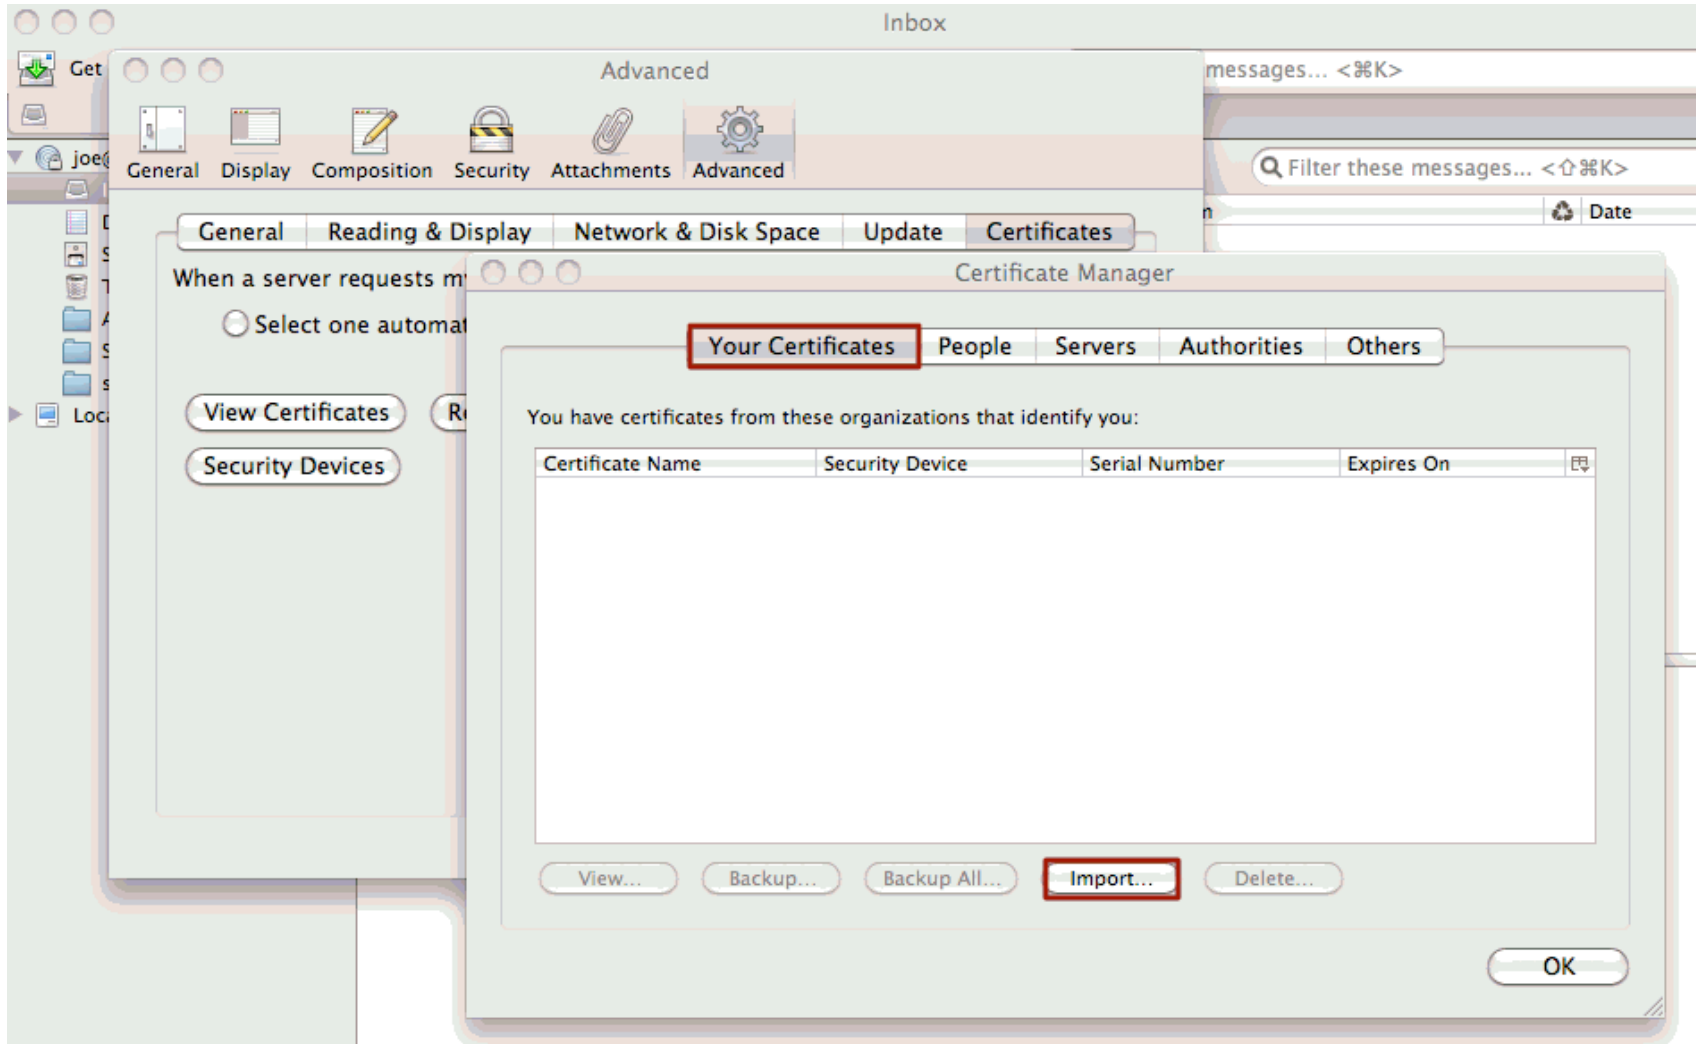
Inbox

Get

messages... <⌘K>

joe(

Filter these messages... <⇧⌘K>

Date

Loc

Advanced

General Display Composition Security Attachments Advanced

| General | Reading & Display | Network & Disk Space | Update | Certificates |
|---|---|---|---|---|

When a server requests m

Select one automat

View Certificates

Re

Security Devices

Certificate Manager

| Your Certificates | People | Servers | Authorities | Others |
|---|---|---|---|---|

You have certificates from these organizations that identify you:

| Certificate Name | Security Device | Serial Number | Expires On |
|---|---|---|---|

View... Backup... Backup All... Import... Delete...

OK